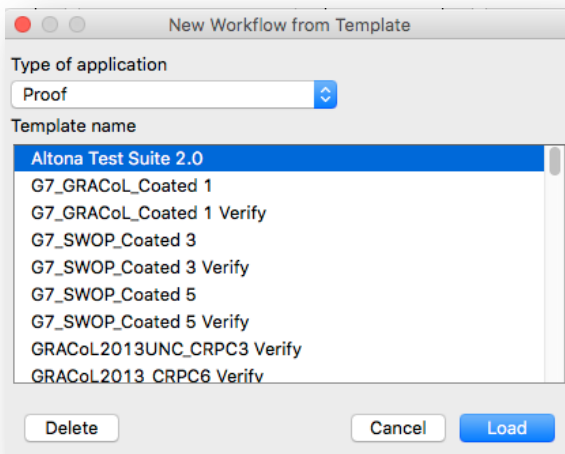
New Workflow from Template

Type of application

Proof

Template name

Altona Test Suite 2.0
G7_GRACoL_Coated 1
G7_GRACoL_Coated 1 Verify
G7_SWOP_Coated 3
G7_SWOP_Coated 3 Verify
G7_SWOP_Coated 5
G7_SWOP_Coated 5 Verify
GRACoL2013UNC_CRPC3 Verify
GRACoL2013_CRPC6 Verify

Delete

Cancel

Load